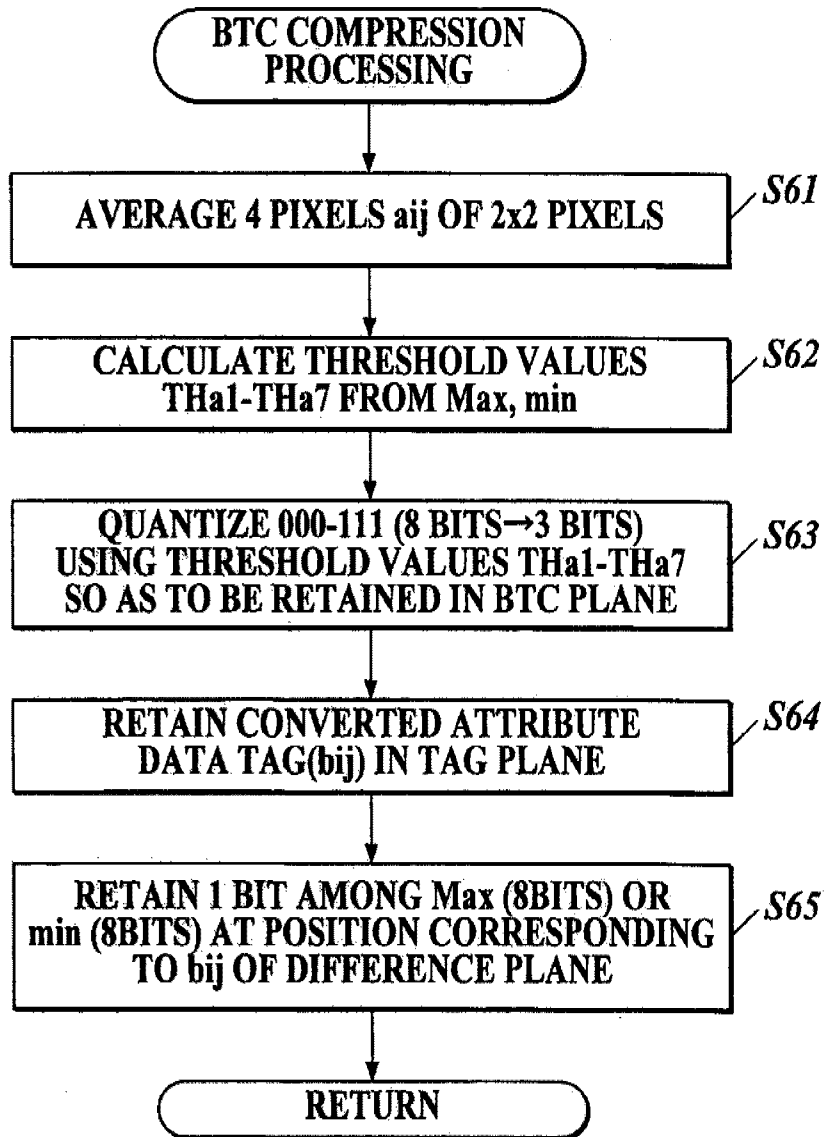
BTC COMPRESSION PROCESSING

S61

AVERAGE 4 PIXELS aij OF 2x2 PIXELS

S62

CALCULATE THRESHOLD VALUES THa1-THa7 FROM Max, min

S63

QUANTIZE 000-111 (8 BITS→3 BITS) USING THRESHOLD VALUES THa1-THa7 SO AS TO BE RETAINED IN BTC PLANE

S64

RETAIN CONVERTED ATTRIBUTE DATA TAG(bij) IN TAG PLANE

S65

RETAIN 1 BIT AMONG Max (8BITS) OR min (8BITS) AT POSITION CORRESPONDING TO bij OF DIFFERENCE PLANE

RETURN